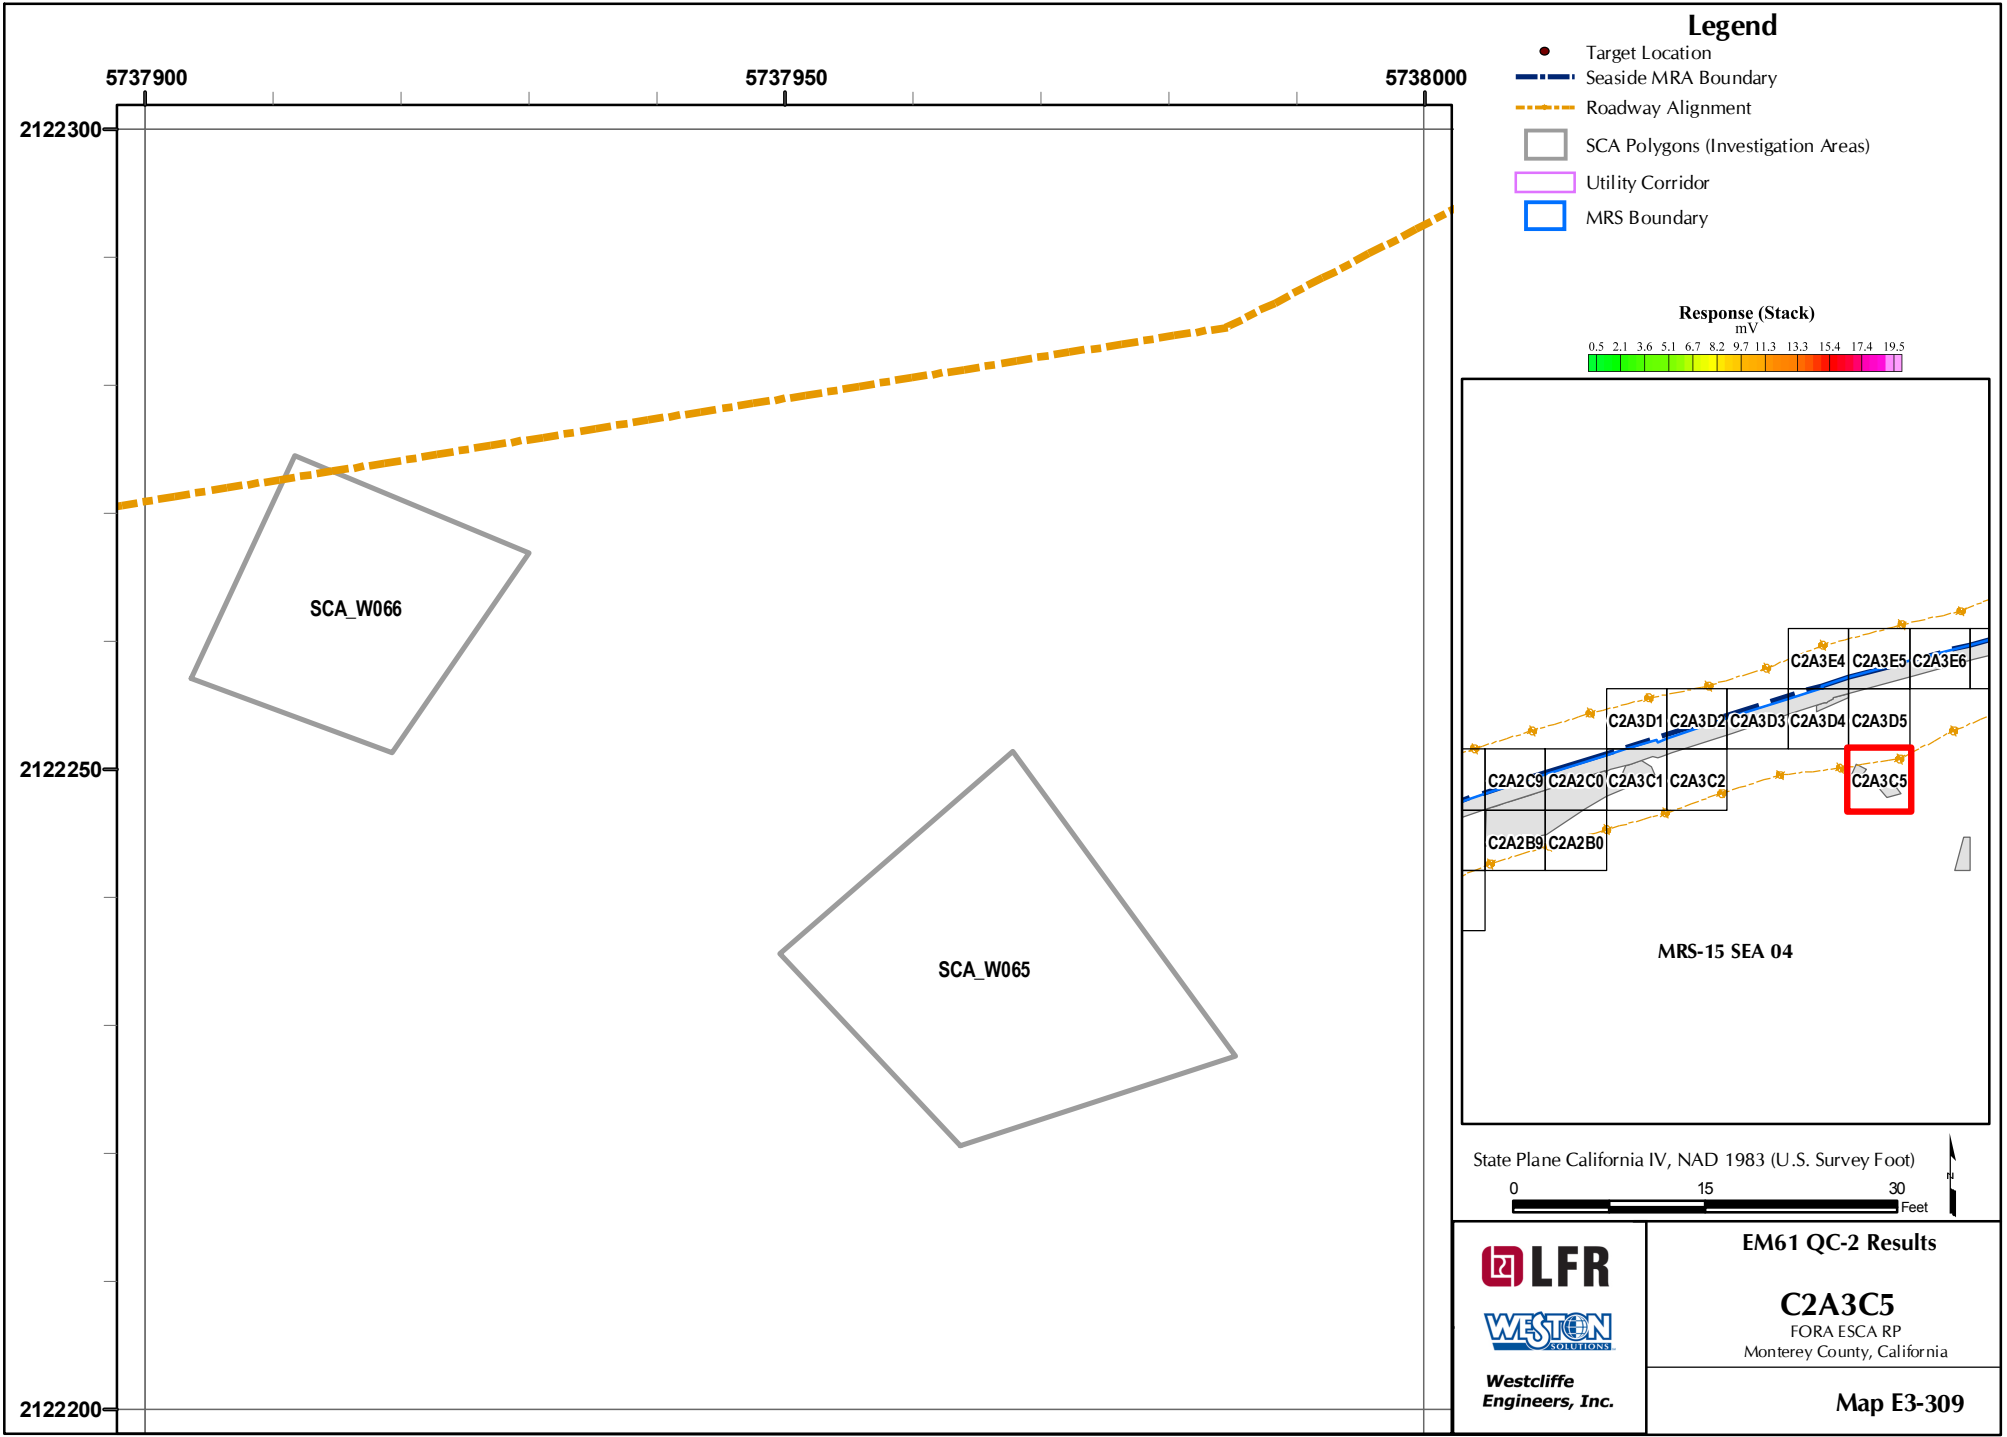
5737900
5737950
5738000
2122300
2122250
2122200

SCA_W066
SCA_W065

Legend
Target Location
Seaside MRA Boundary
Roadway Alignment
SCA Polygons (Investigation Areas)
Utility Corridor
MRS Boundary

Response (Stack)
mV
0.5 2.1 3.6 5.1 6.7 8.2 9.7 11.3 13.3 15.4 17.4 19.5

C2A3E4 C2A3E5 C2A3E6
C2A3D1 C2A3D2 C2A3D3 C2A3D4 C2A3D5
C2A2C9 C2A2C0 C2A3C1 C2A3C2 C2A3C5
C2A2B9 C2A2B0

MRS-15 SEA 04

State Plane California IV, NAD 1983 (U.S. Survey Foot)
0 15 30
Feet

LFR
WESTON SOLUTIONS
Westcliffe Engineers, Inc.

EM61 QC-2 Results
C2A3C5
FORA ESCA RP
Monterey County, California
Map E3-309